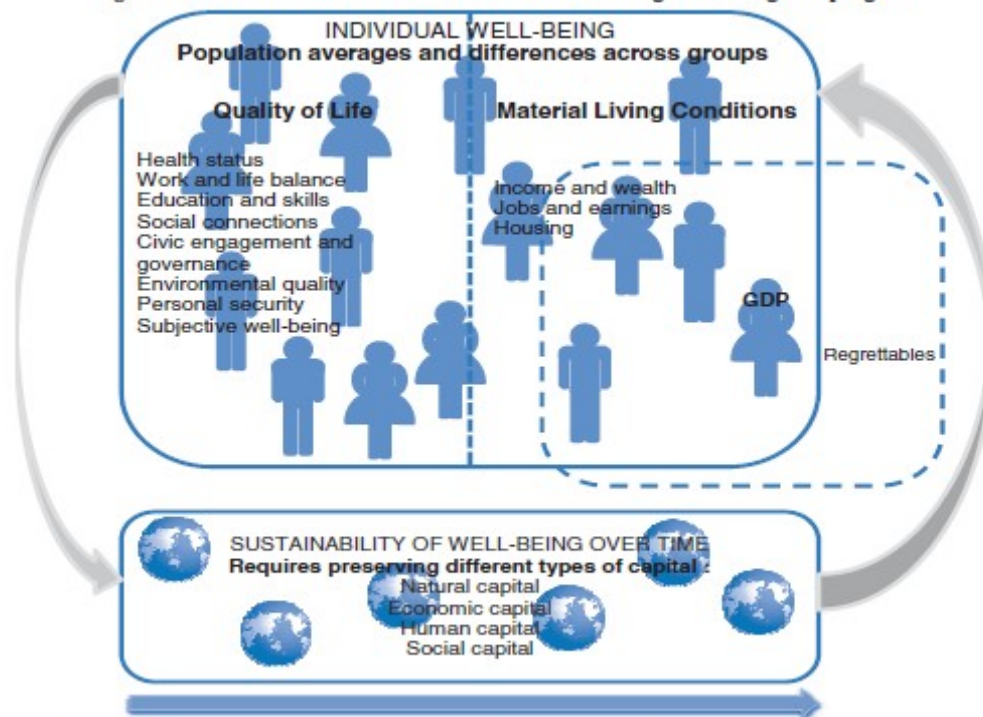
INDIVIDUAL WELL-BEING
Population averages and differences across groups

Quality of Life

Health status
Work and life balance
Education and skills
Social connections
Civic engagement and governance
Environmental quality
Personal security
Subjective well-being

Material Living Conditions

Income and wealth
Jobs and earnings
Housing

GDP

Regrettables

SUSTAINABILITY OF WELL-BEING OVER TIME
Requires preserving different types of capital :
Natural capital
Economic capital
Human capital
Social capital